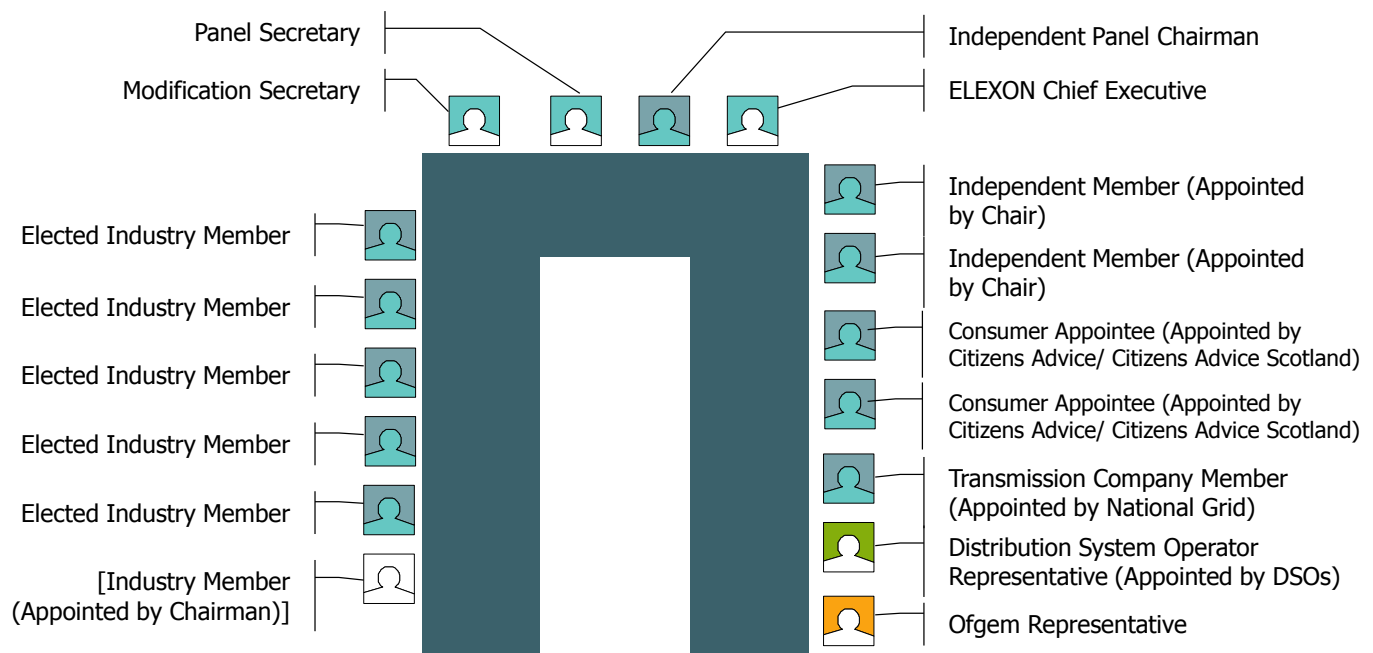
Panel Secretary

Modification Secretary

Independent Panel Chairman

ELEXON Chief Executive

Elected Industry Member

Elected Industry Member

Elected Industry Member

Elected Industry Member

Elected Industry Member

[Industry Member (Appointed by Chairman)]

Independent Member (Appointed by Chair)

Independent Member (Appointed by Chair)

Consumer Appointee (Appointed by Citizens Advice/ Citizens Advice Scotland)

Consumer Appointee (Appointed by Citizens Advice/ Citizens Advice Scotland)

Transmission Company Member (Appointed by National Grid)

Distribution System Operator Representative (Appointed by DSOs)

Ofgem Representative